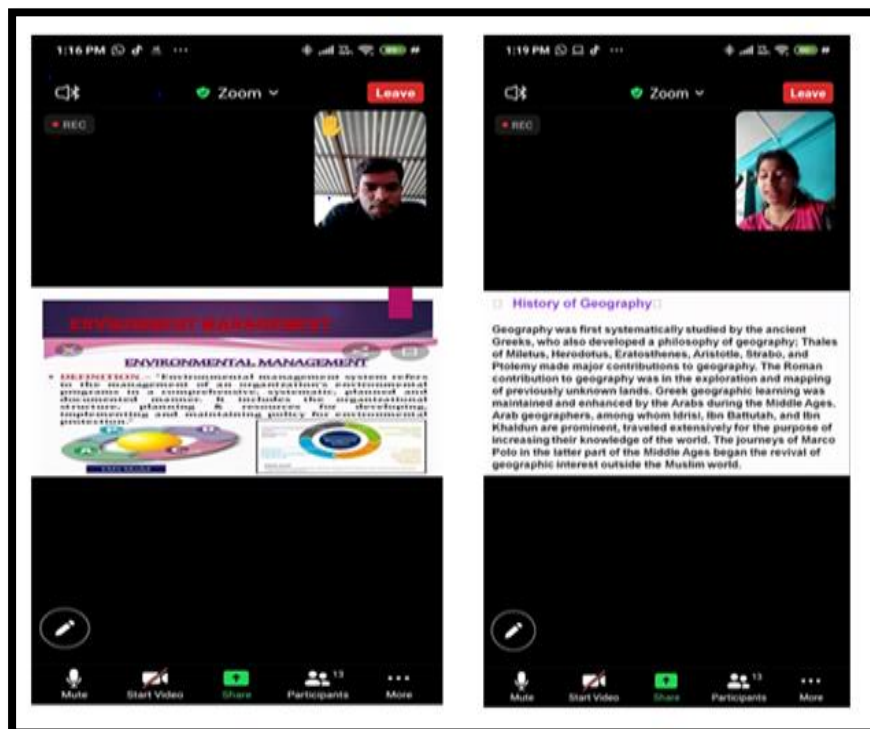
1:16 PM

Zoom

Leave

REC

ENVIRONMENT MANAGEMENT

ENVIRONMENTAL MANAGEMENT

• DEFINITION – "Environmental management system refers to the management of an organization's environmental programs in a comprehensive, systematic, planned and documented manner. It includes the organizational structure, planning & resources for developing, implementing and maintaining policy for environmental protection."

Mute

Start Video

Share

13

Participants

More

1:19 PM

Zoom

Leave

REC

History of Geography

Geography was first systematically studied by the ancient Greeks, who also developed a philosophy of geography; Thales of Miletus, Herodotus, Eratosthenes, Aristotle, Strabo, and Ptolemy made major contributions to geography. The Roman contribution to geography was in the exploration and mapping of previously unknown lands. Greek geographic learning was maintained and enhanced by the Arabs during the Middle Ages. Arab geographers, among whom Idrisi, Ibn Battutah, and Ibn Khaldun are prominent, traveled extensively for the purpose of increasing their knowledge of the world. The journeys of Marco Polo in the latter part of the Middle Ages began the revival of geographic interest outside the Muslim world.

Mute

Start Video

Share

13

Participants

More